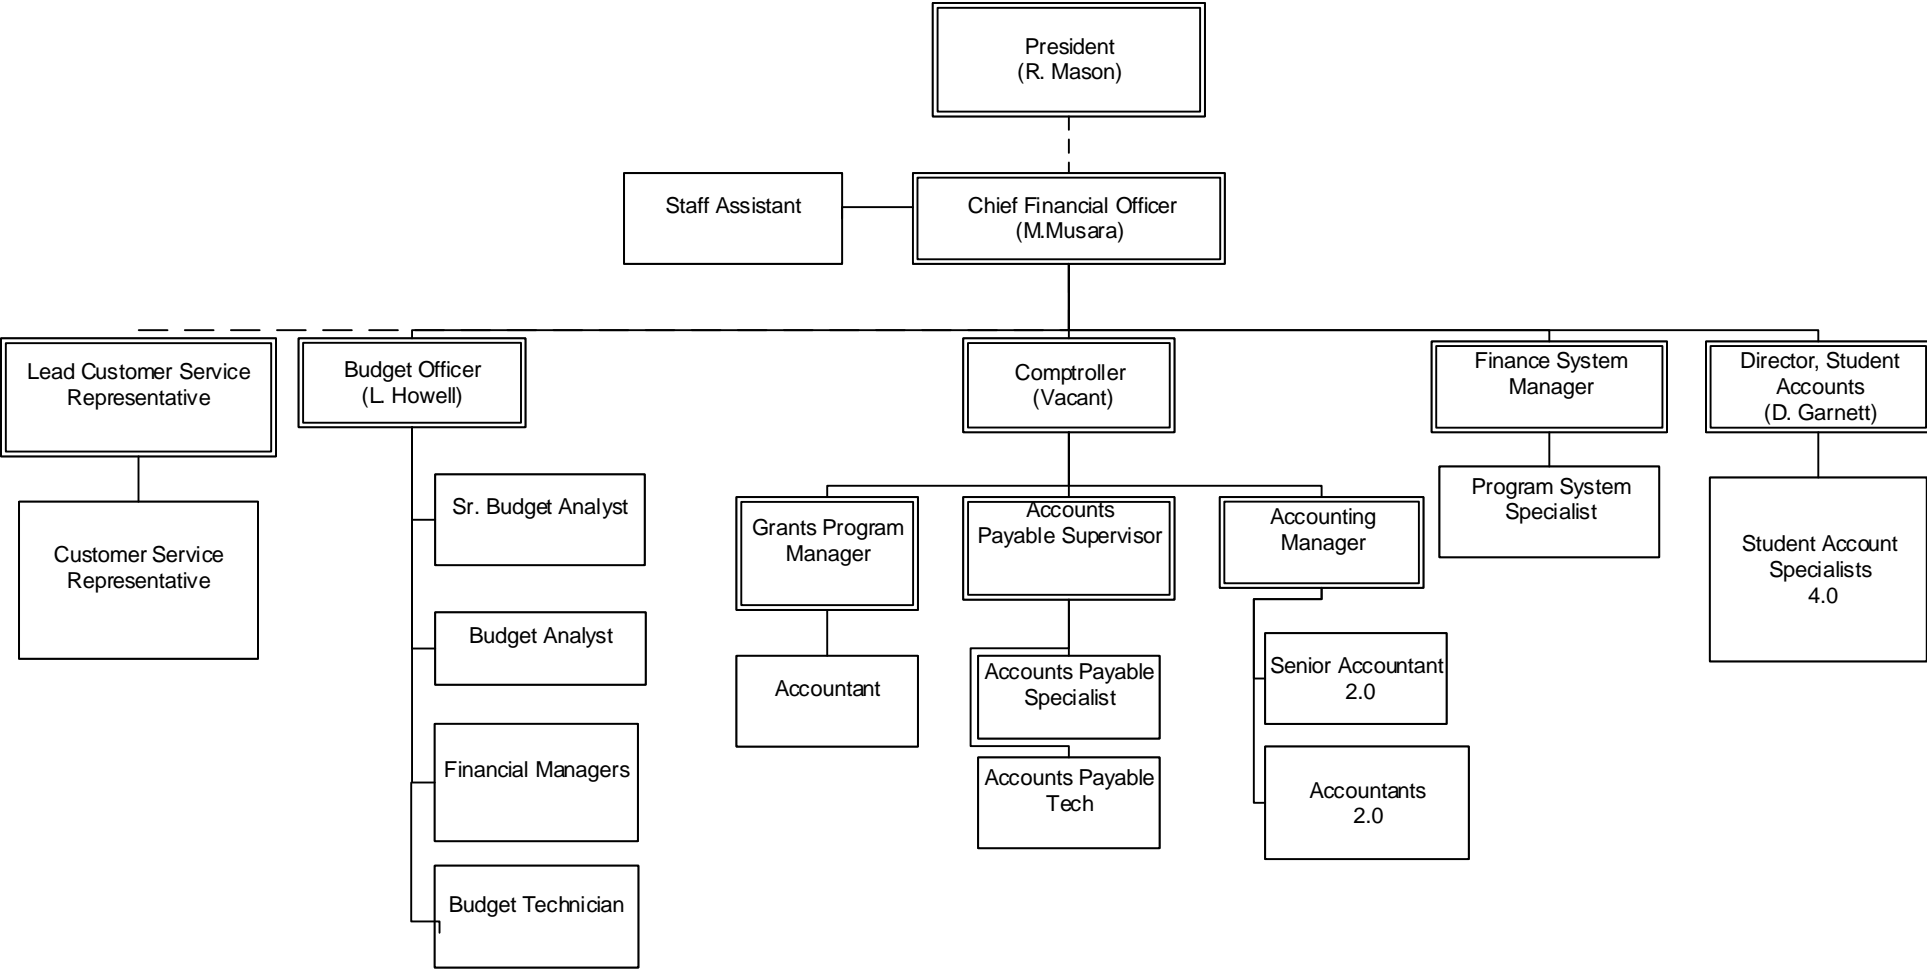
President
(R. Mason)

Staff Assistant

Chief Financial Officer
(M.Musara)

Lead Customer Service Representative

Customer Service Representative

Budget Officer
(L. Howell)

Sr. Budget Analyst

Budget Analyst

Financial Managers

Budget Technician

Comptroller
(Vacant)

Grants Program Manager

Accountant

Accounts Payable Supervisor

Accounts Payable Specialist

Accounts Payable Tech

Accounting Manager

Senior Accountant
2.0

Accountants
2.0

Finance System Manager

Program System Specialist

Director, Student Accounts
(D. Garnett)

Student Account Specialists
4.0